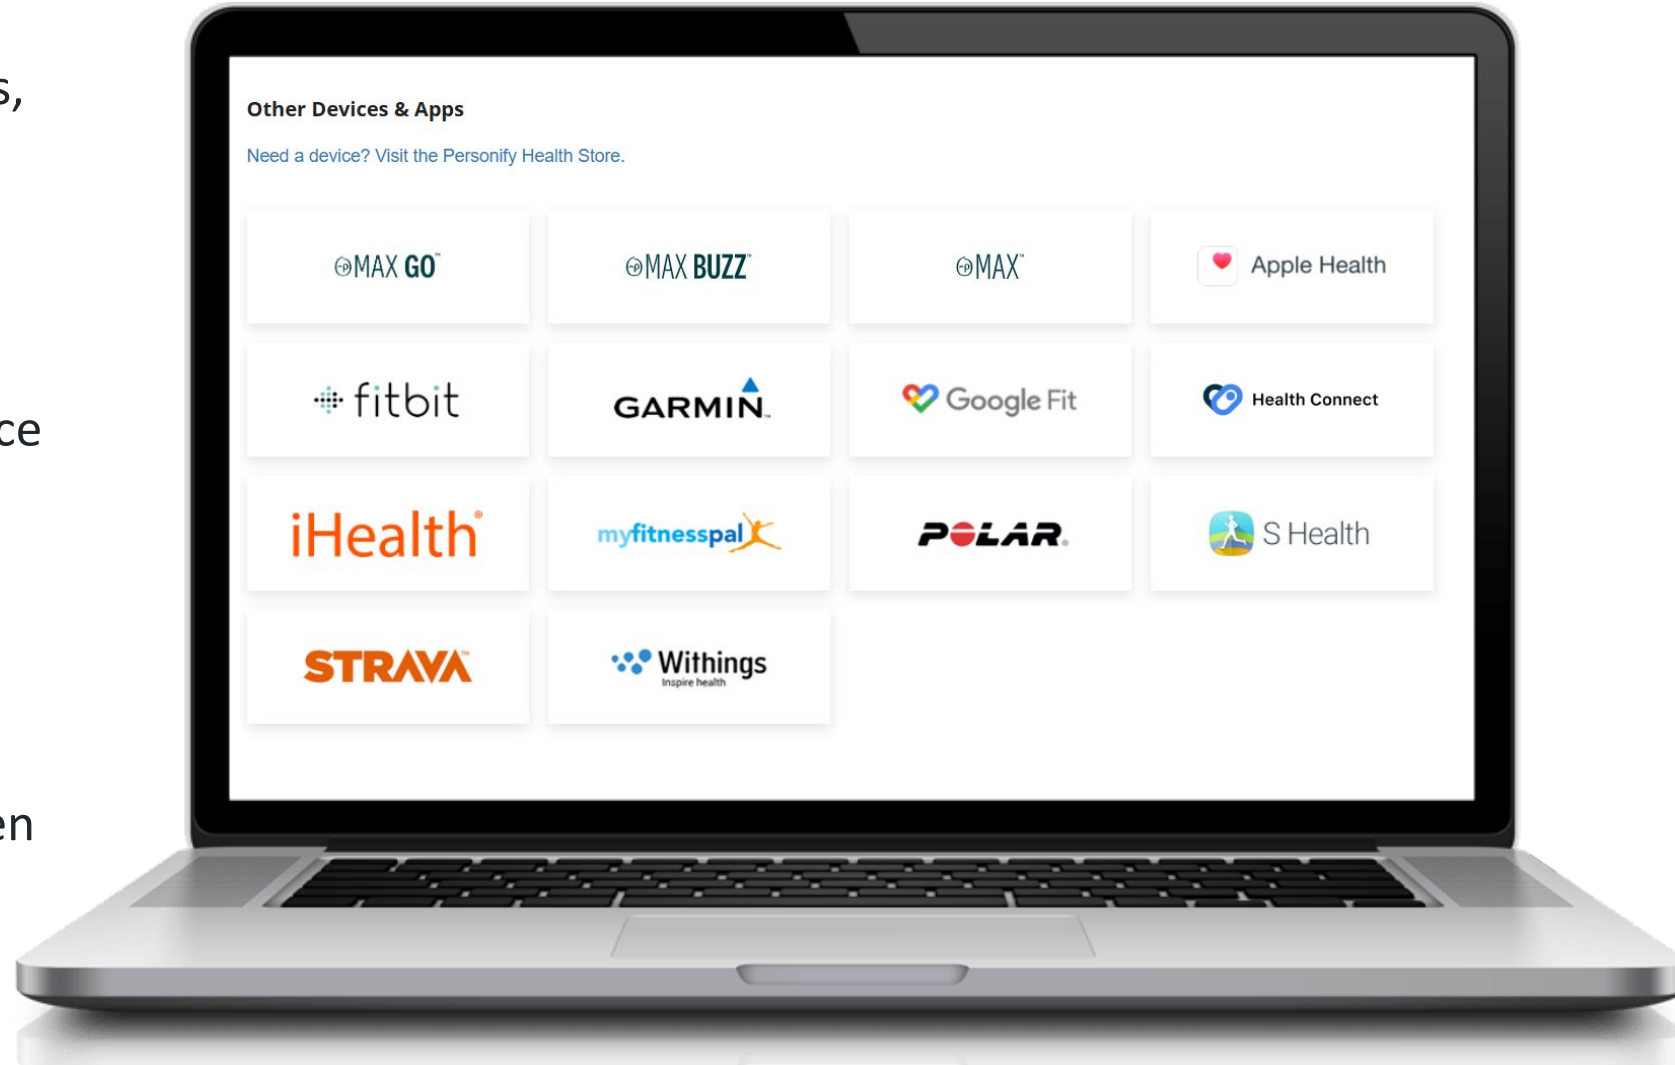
s,

ce

en

Other Devices & Apps

Need a device? Visit the Personify Health Store.

MAX GO

MAX BUZZ

MAX

Apple Health

fitbit

GARMIN.

Google Fit

Health Connect

iHealth

myfitnesspal

POLAR.

S Health

STRAVA

Withings
Inspire health